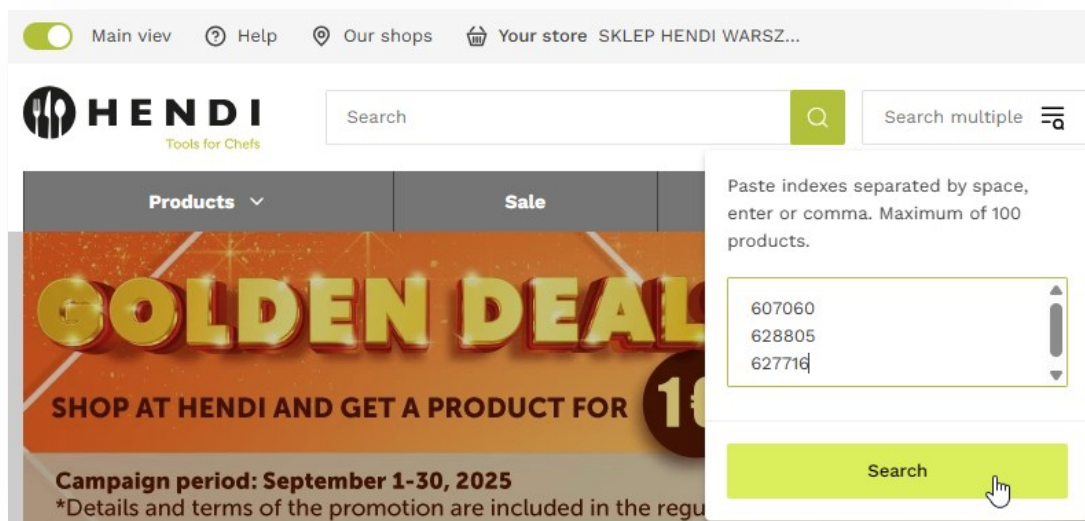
Main viev Help Our shops Your store SKLEP HENDI WARSZ...

HENDI
Tools for Chefs

Search

Search multiple

Products Sale

GOLDEN DEAL

SHOP AT HENDI AND GET A PRODUCT FOR 1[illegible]

Campaign period: September 1-30, 2025
*Details and terms of the promotion are included in the regu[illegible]

Paste indexes separated by space, enter or comma. Maximum of 100 products.

607060
628805
627716

Search